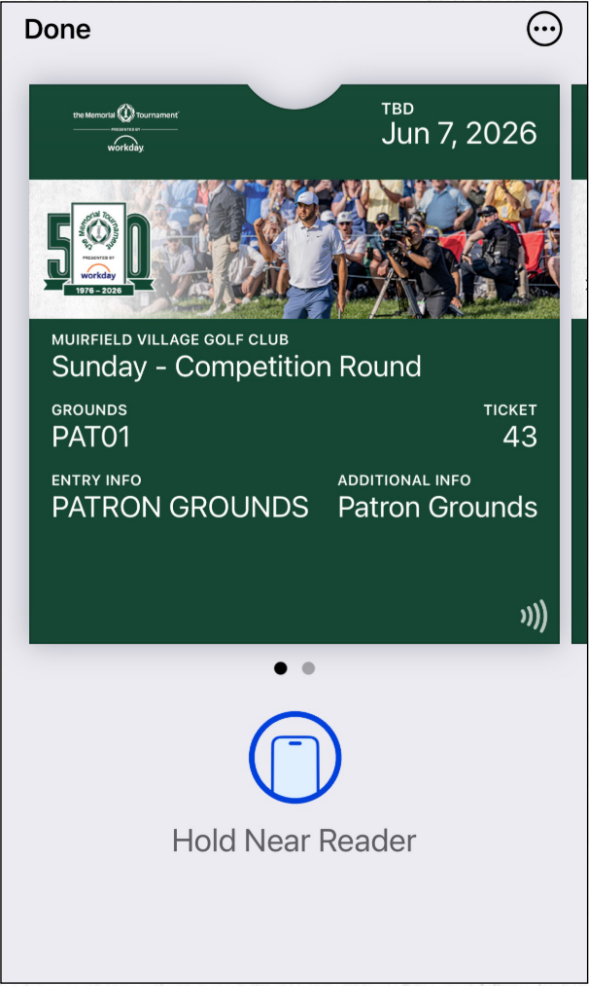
Done

the Memorial Tournament
PRESENTED BY
workday

TBD
Jun 7, 2026

50
The Memorial Tournament
PRESENTED BY
workday
1976 – 2026

MUIRFIELD VILLAGE GOLF CLUB
Sunday - Competition Round

GROUNDS
PAT01

TICKET
43

ENTRY INFO
PATRON GROUNDS

ADDITIONAL INFO
Patron Grounds

Hold Near Reader